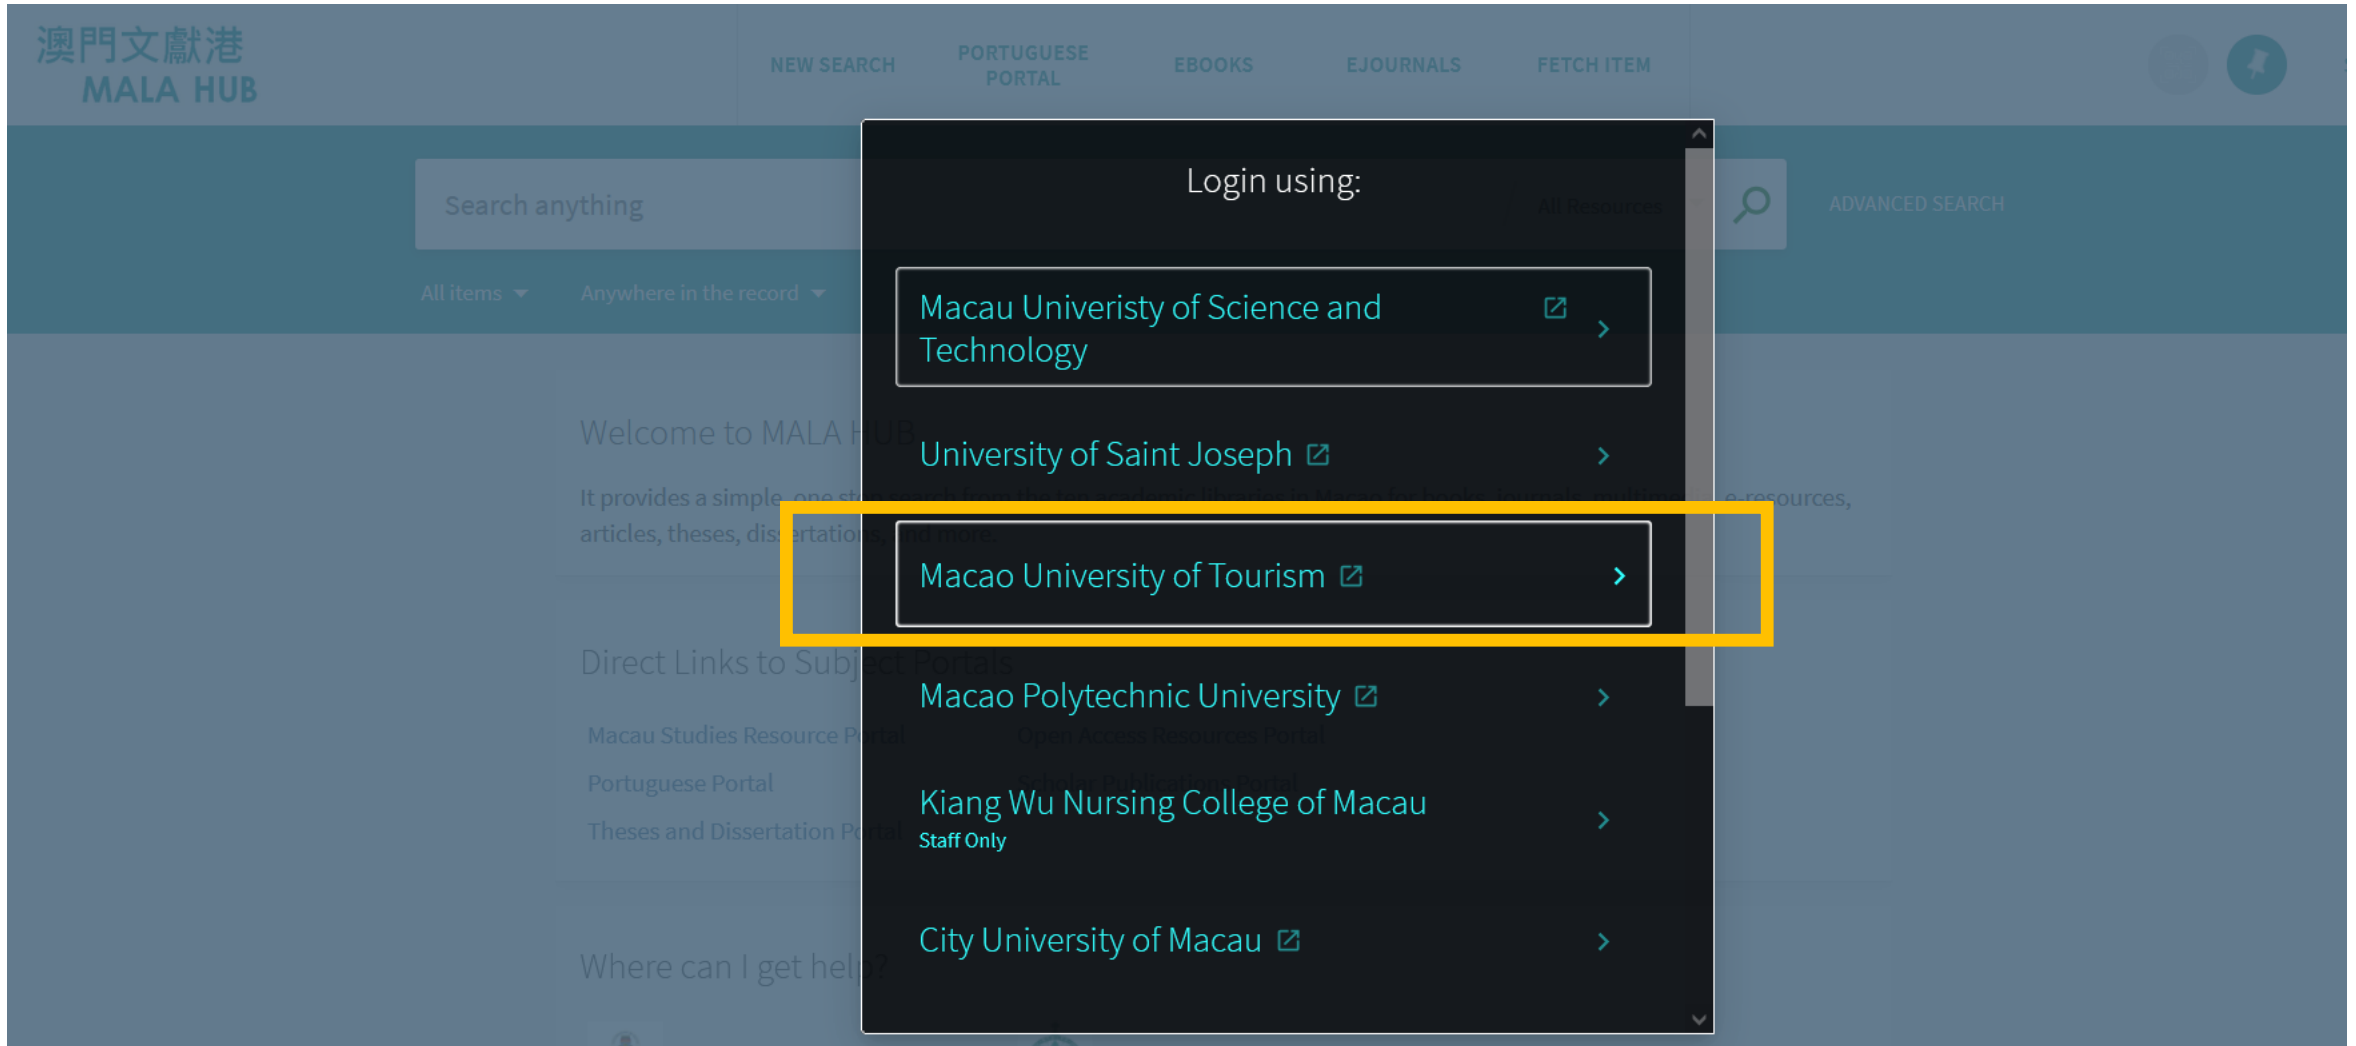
澳門文獻港
MALA HUB

NEW SEARCH
PORTUGUESE PORTAL
EBOOKS
EJOURNALS
FETCH ITEM

Search anything
All Resources
ADVANCED SEARCH
All items
Anywhere in the record

Login using:

Macau Univeristy of Science and Technology

University of Saint Joseph

Macao University of Tourism

Macao Polytechnic University

Kiang Wu Nursing College of Macau
Staff Only

City University of Macau

Welcome to MALA HUB

It provides a simple, one-st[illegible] e-resources, articles, theses, dis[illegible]ertatio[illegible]nd more.

Direct Links to Subject Portals

Macau Studies Resource P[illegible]
Open Access Resources Portal
Portuguese Portal
Scholar Publications Portal
Theses and Dissertation P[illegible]

Where can I get help?